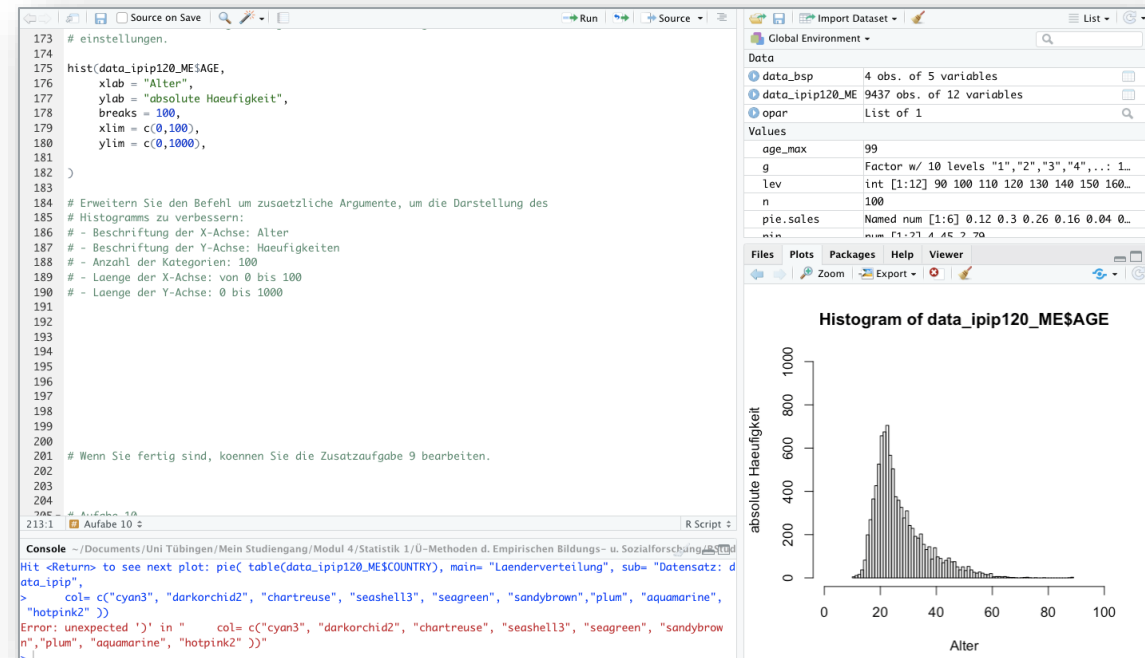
Source on Save | Run | Source

173 # einstellungen.
174
175 hist(data_ipip120_ME$AGE,
176 xlab = "Alter",
177 ylab = "absolute Haeufigkeit",
178 breaks = 100,
179 xlim = c(0,100),
180 ylim = c(0,1000),
181
182 )
183
184 # Erweitern Sie den Befehl um zusaetzliche Argumente, um die Darstellung des
185 # Histogramms zu verbessern:
186 # - Beschriftung der X-Achse: Alter
187 # - Beschriftung der Y-Achse: Haeufigkeiten
188 # - Anzahl der Kategorien: 100
189 # - Laenge der X-Achse: von 0 bis 100
190 # - Laenge der Y-Achse: 0 bis 1000
191
192
193
194
195
196
197
198
199
200
201 # Wenn Sie fertig sind, koennen Sie die Zusatzaufgabe 9 bearbeiten.
202
203
204
205 # Aufabe 10

213:1 | Aufabe 10 ÷ | R Script ÷

Console ~/Documents/Uni Tübingen/Mein Studiengang/Modul 4/Statistik 1/Ü-Methoden d. Empirischen Bildungs- u. Sozialforschung/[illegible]
Hit <Return> to see next plot: pie( table(data_ipip120_ME$COUNTRY), main= "Laenderverteilung", sub= "Datensatz: data_ipip",
> col= c("cyan3", "darkorchid2", "chartreuse", "seashell3", "seagreen", "sandybrown","plum", "aquamarine", "hotpink2" ))
Error: unexpected ')' in " col= c("cyan3", "darkorchid2", "chartreuse", "seashell3", "seagreen", "sandybrown","plum", "aquamarine", "hotpink2" ))"
>

Import Dataset | List
Global Environment

| Data | |
|---|---|
| data_bsp | 4 obs. of 5 variables |
| data_ipip120_ME | 9437 obs. of 12 variables |
| opar | List of 1 |
| Values | |
| age_max | 99 |
| g | Factor w/ 10 levels "1","2","3","4",..: 1… |
| lev | int [1:12] 90 100 110 120 130 140 150 160… |
| n | 100 |
| pie.sales | Named num [1:6] 0.12 0.3 0.26 0.16 0.04 0… |
| pin | num [1:2] 4.45 2.79 |

Files | Plots | Packages | Help | Viewer
Zoom | Export

Histogram of data_ipip120_ME$AGE
absolute Haeufigkeit
0 200 400 600 800 1000
0 20 40 60 80 100
Alter